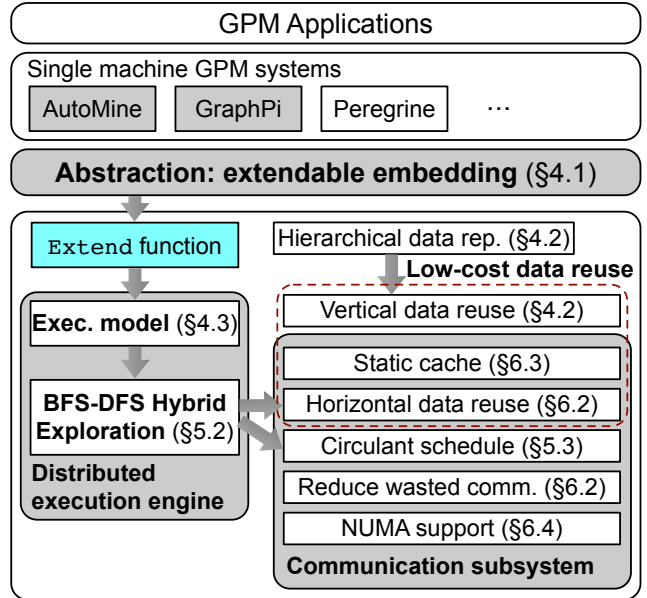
GPM Applications

Single machine GPM systems

AutoMine

GraphPi

Peregrine

...

Abstraction: extendable embedding (§4.1)

Extend function

Hierarchical data rep. (§4.2)

Low-cost data reuse

Vertical data reuse (§4.2)

Exec. model (§4.3)

Static cache (§6.3)

BFS-DFS Hybrid Exploration (§5.2)

Horizontal data reuse (§6.2)

Circulant schedule (§5.3)

Distributed execution engine

Reduce wasted comm. (§6.2)

NUMA support (§6.4)

Communication subsystem